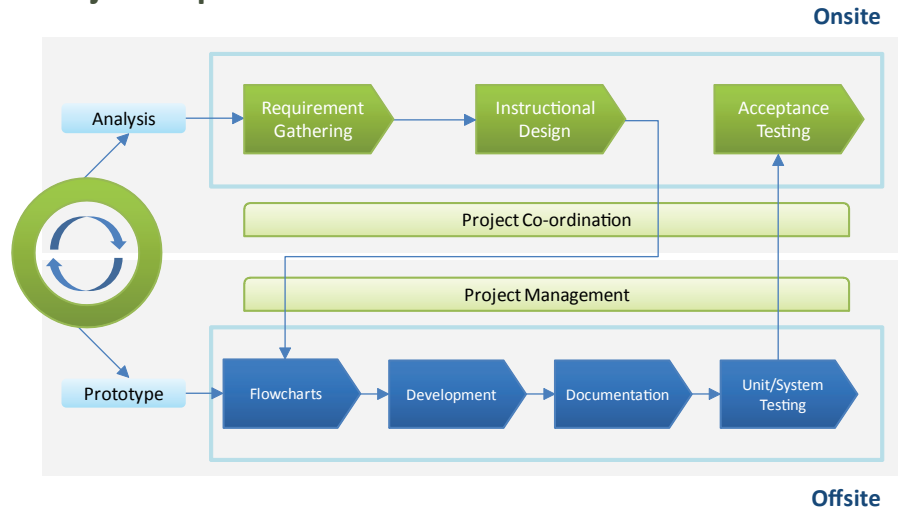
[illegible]

Onsite

Analysis

Requirement Gathering

Instructional Design

Acceptance Testing

Project Co-ordination

Project Management

Prototype

Flowcharts

Development

Documentation

Unit/System Testing

Offsite